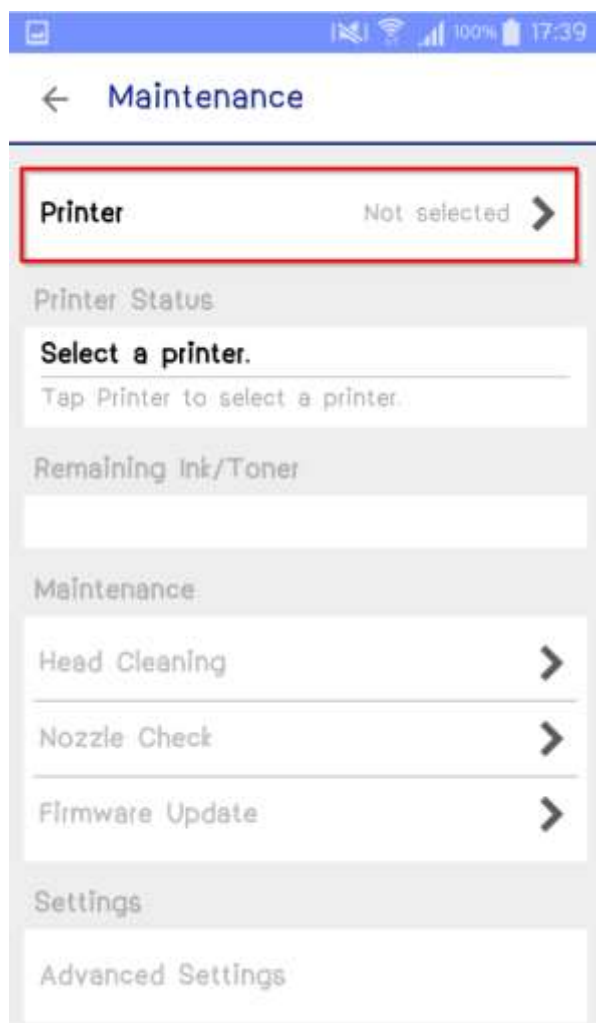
100% 17:39

← Maintenance

Printer Not selected

Printer Status

Select a printer.

Tap Printer to select a printer.

Remaining Ink/Toner

Maintenance

Head Cleaning

Nozzle Check

Firmware Update

Settings

Advanced Settings